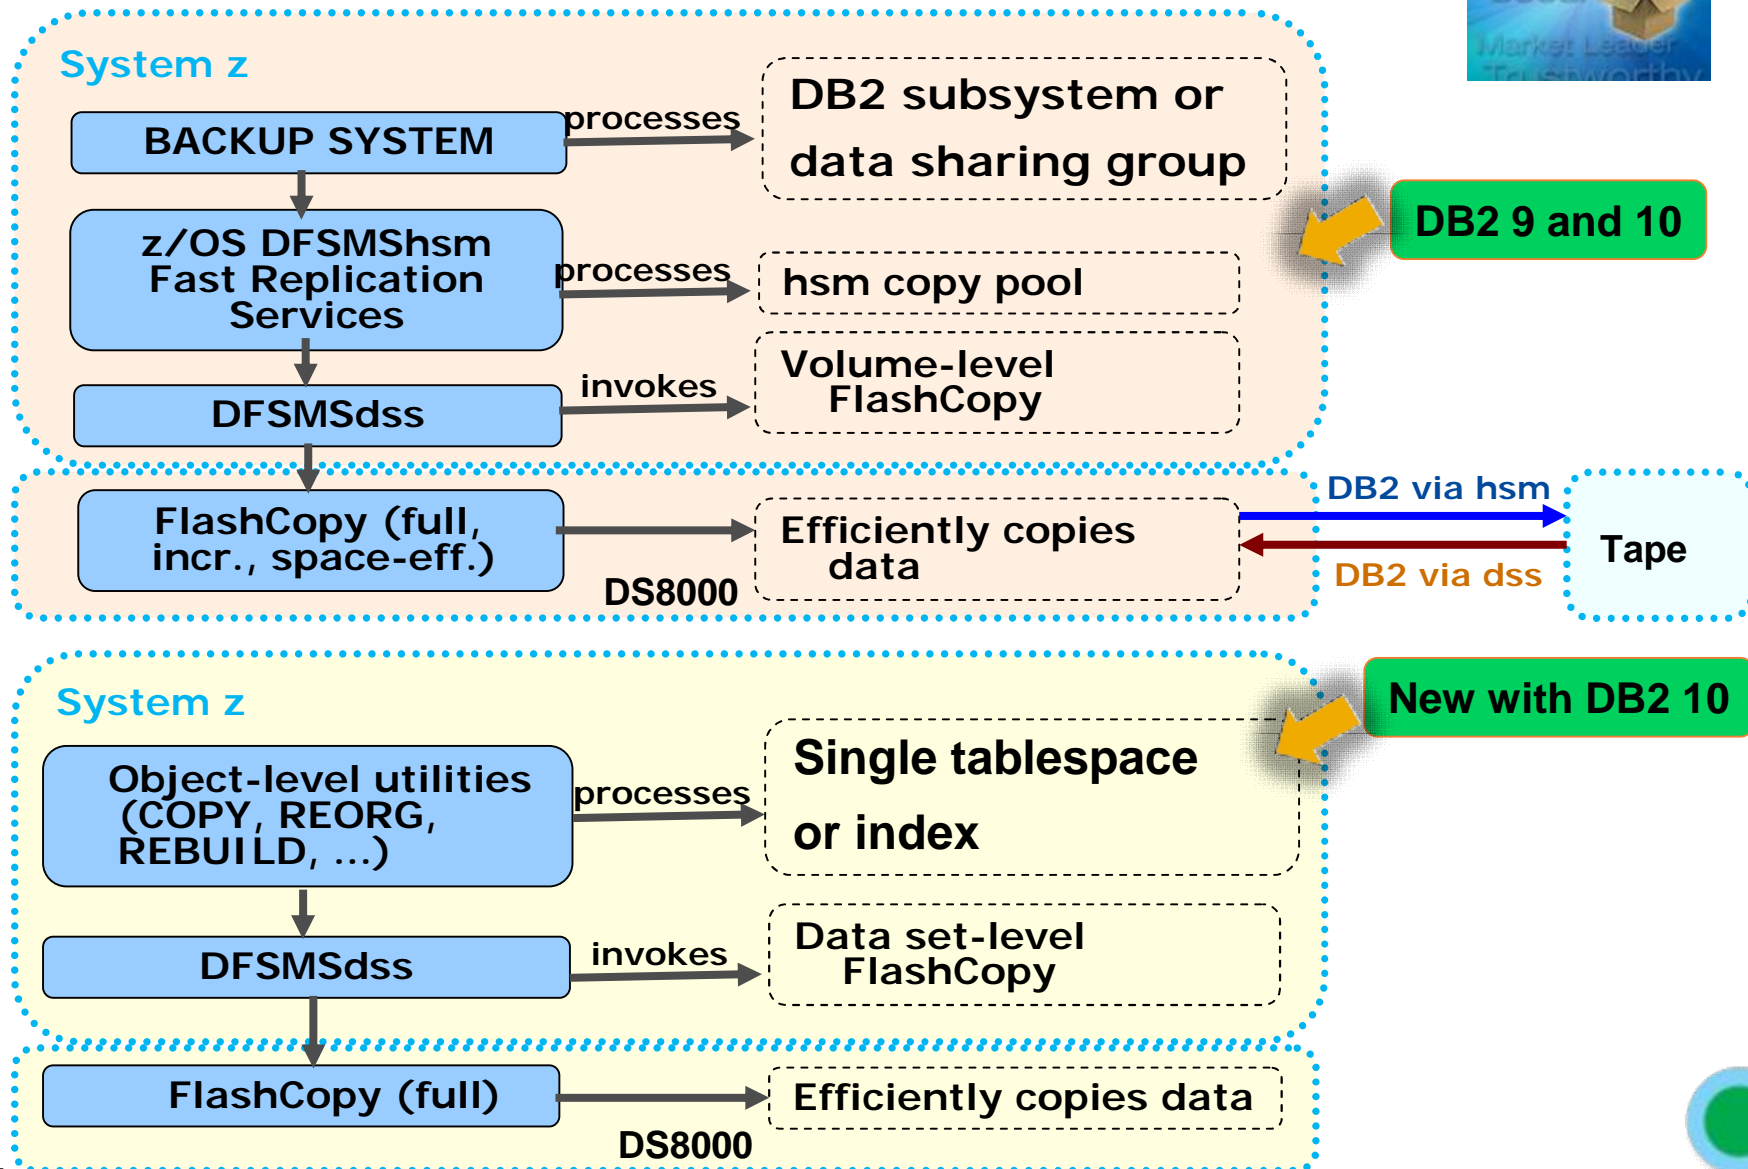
Market Leader
Trustworthy

System z

BACKUP SYSTEM

processes

DB2 subsystem or data sharing group

DB2 9 and 10

z/OS DFSMShsm Fast Replication Services

processes

hsm copy pool

DFSMSdss

invokes

Volume-level FlashCopy

FlashCopy (full, incr., space-eff.)

Efficiently copies data

DS8000

DB2 via hsm

DB2 via dss

Tape

System z

New with DB2 10

Object-level utilities (COPY, REORG, REBUILD, ...)

processes

Single tablespace or index

DFSMSdss

invokes

Data set-level FlashCopy

FlashCopy (full)

Efficiently copies data

DS8000